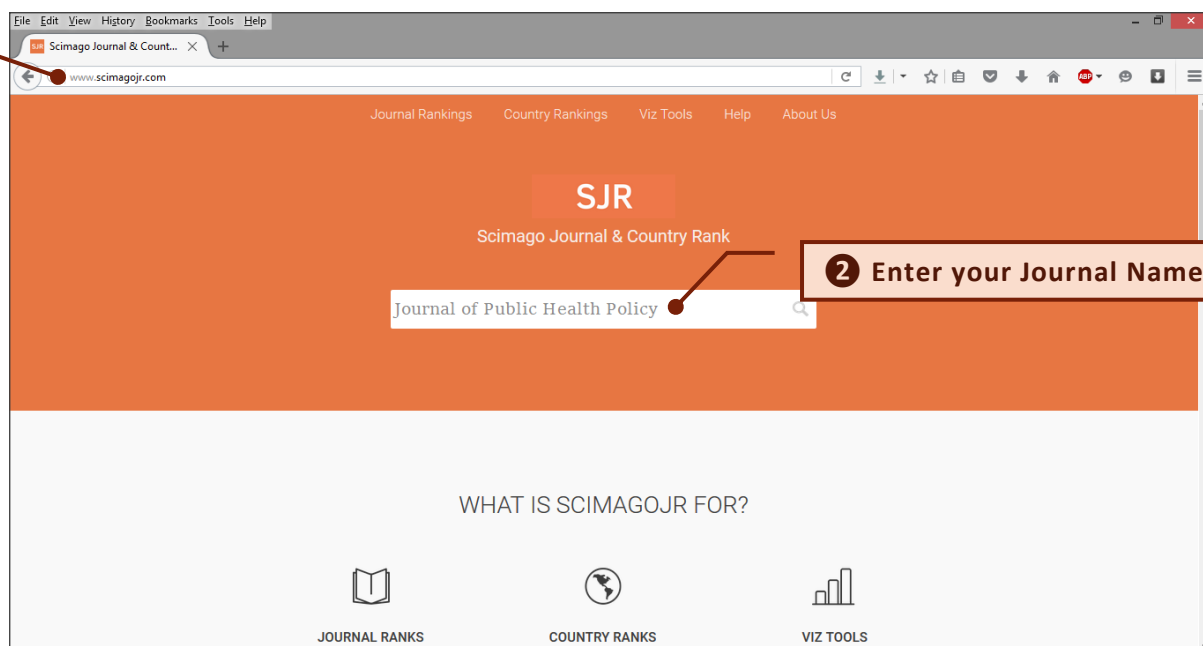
File Edit View History Bookmarks Tools Help

SJR Scimago Journal & Count...

www.scimagojr.com

ABP

Journal Rankings Country Rankings Viz Tools Help About Us

SJR

Scimago Journal & Country Rank

2 Enter your Journal Name

Journal of Public Health Policy

WHAT IS SCIMAGOJR FOR?

JOURNAL RANKS

COUNTRY RANKS

VIZ TOOLS